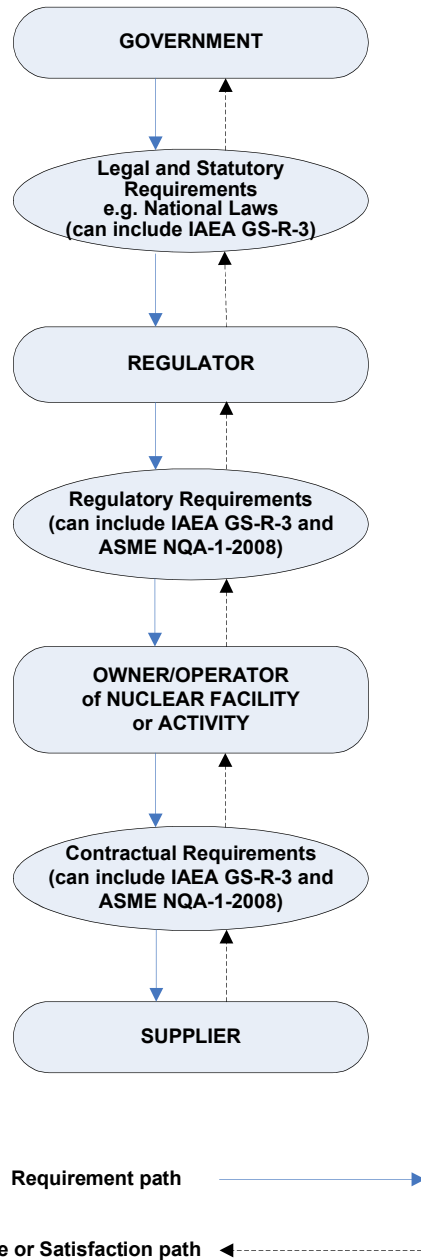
GOVERNMENT

Legal and Statutory Requirements e.g. National Laws (can include IAEA GS-R-3)

REGULATOR

Regulatory Requirements (can include IAEA GS-R-3 and ASME NQA-1-2008)

OWNER/OPERATOR of NUCLEAR FACILITY or ACTIVITY

Contractual Requirements (can include IAEA GS-R-3 and ASME NQA-1-2008)

SUPPLIER

Requirement path

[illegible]e or Satisfaction path